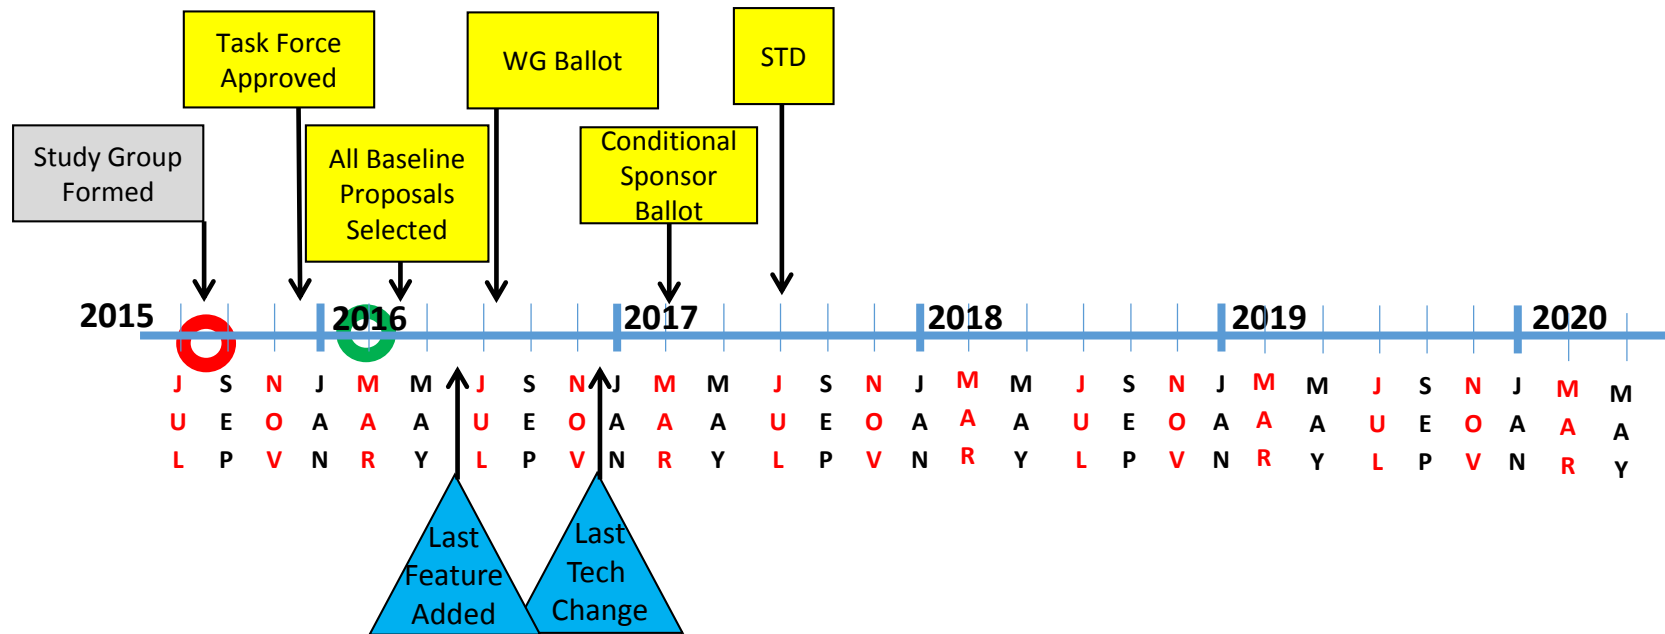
Task Force Approved

WG Ballot

STD

Study Group Formed

All Baseline Proposals Selected

Conditional Sponsor Ballot

2015

2016

2017

2018

2019

2020

JUL SEP NOV JAN MAR MAY JUL SEP NOV JAN MAR MAY JUL SEP NOV JAN MAR MAY JUL SEP NOV JAN MAR MAY JUL SEP NOV JAN MAR MAY

Last Feature Added

Last Tech Change